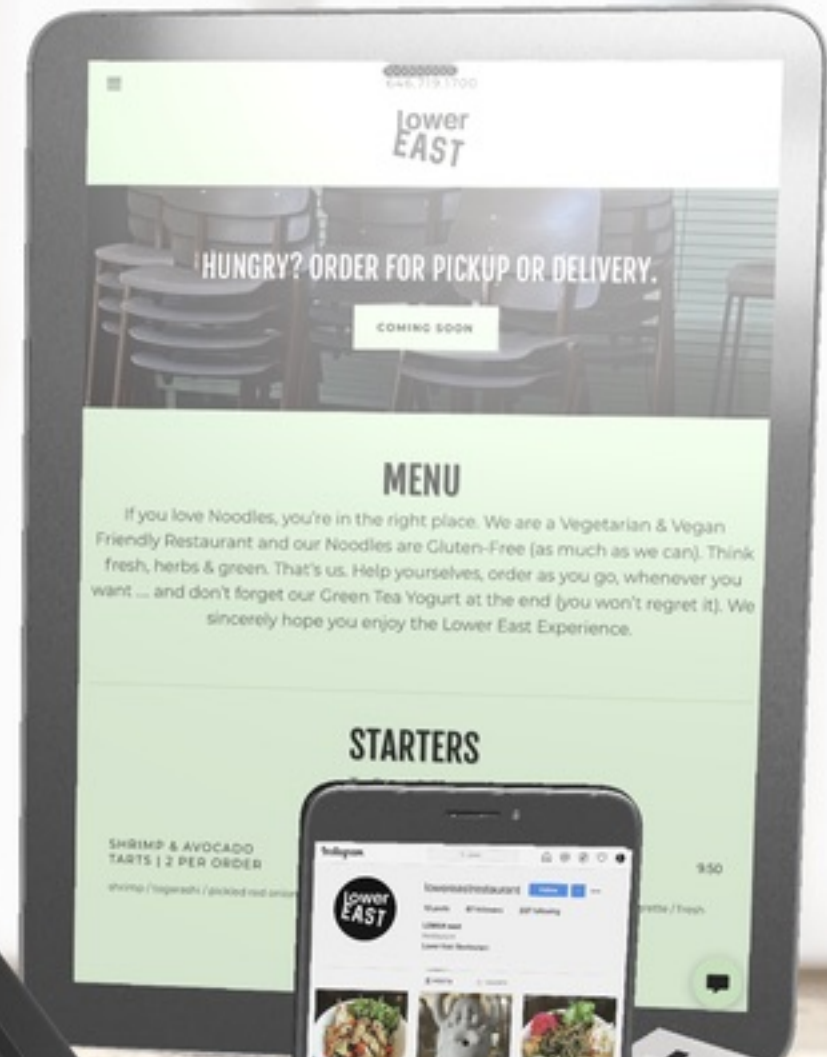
646.719.1700

Lower
EAST

HUNGRY? ORDER FOR PICKUP OR DELIVERY.

COMING SOON

MENU

If you love Noodles, you're in the right place. We are a Vegetarian & Vegan Friendly Restaurant and our Noodles are Gluten-Free (as much as we can). Think fresh, herbs & green. That's us. Help yourselves, order as you go, whenever you want ... and don't forget our Green Tea Yogurt at the end (you won't regret it). We sincerely hope you enjoy the Lower East Experience.

STARTERS

SHRIMP & AVOCADO TARTS | 2 PER ORDER

shrimp / togarashi / pickled red onion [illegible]

9.50

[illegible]grette / fresh

Instagram

lowereastrestaurant

Lower
EAST